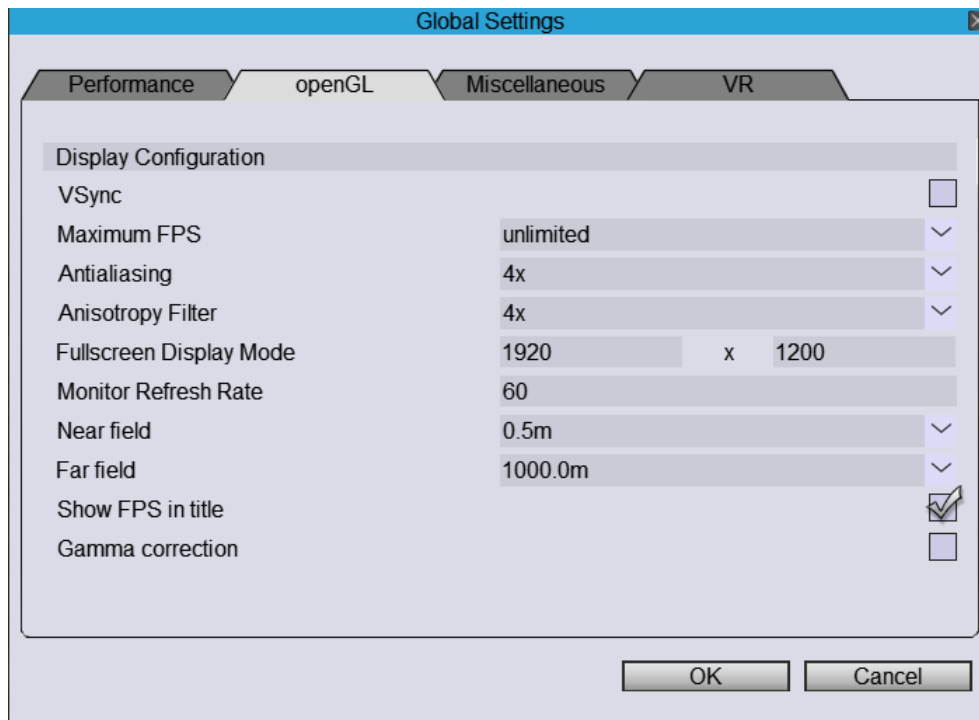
Global Settings

Performance
openGL
Miscellaneous
VR

Display Configuration

VSync

Maximum FPS unlimited

Antialiasing 4x

Anisotropy Filter 4x

Fullscreen Display Mode 1920 x 1200

Monitor Refresh Rate 60

Near field 0.5m

Far field 1000.0m

Show FPS in title

Gamma correction

OK
Cancel